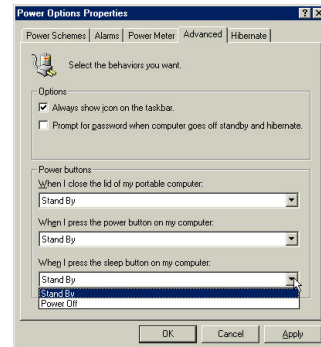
Power Options Properties

? X

Power Schemes | Alarms | Power Meter | Advanced | Hibernate

Select the behaviors you want.

Options

Always show icon on the taskbar.

Prompt for password when computer goes off standby and hibernate.

Power buttons

When I close the lid of my portable computer:

Stand By

When I press the power button on my computer:

Stand By

When I press the sleep button on my computer:

Stand By

Stand By

Power Off

OK

Cancel

Apply